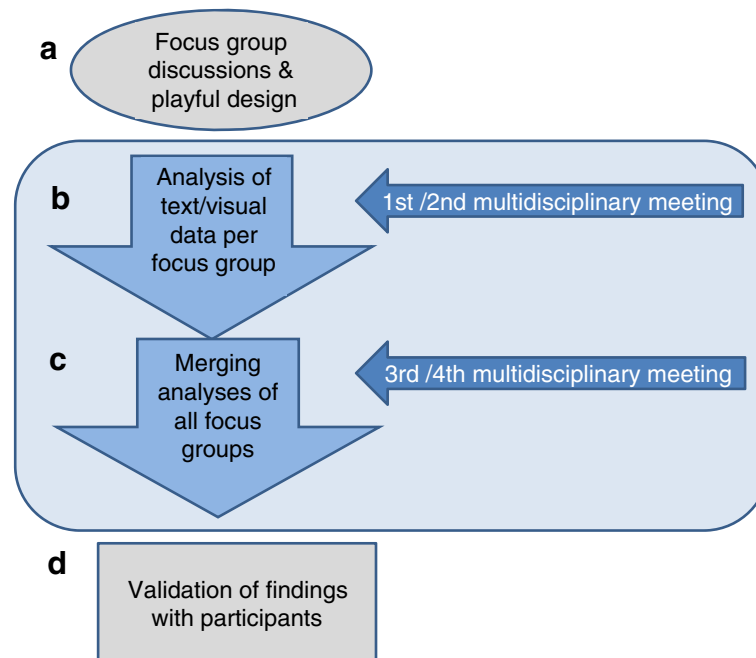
a

Focus group discussions & playful design

b

Analysis of text/visual data per focus group

1st /2nd multidisciplinary meeting

c

Merging analyses of all focus groups

3rd /4th multidisciplinary meeting

d

Validation of findings with participants